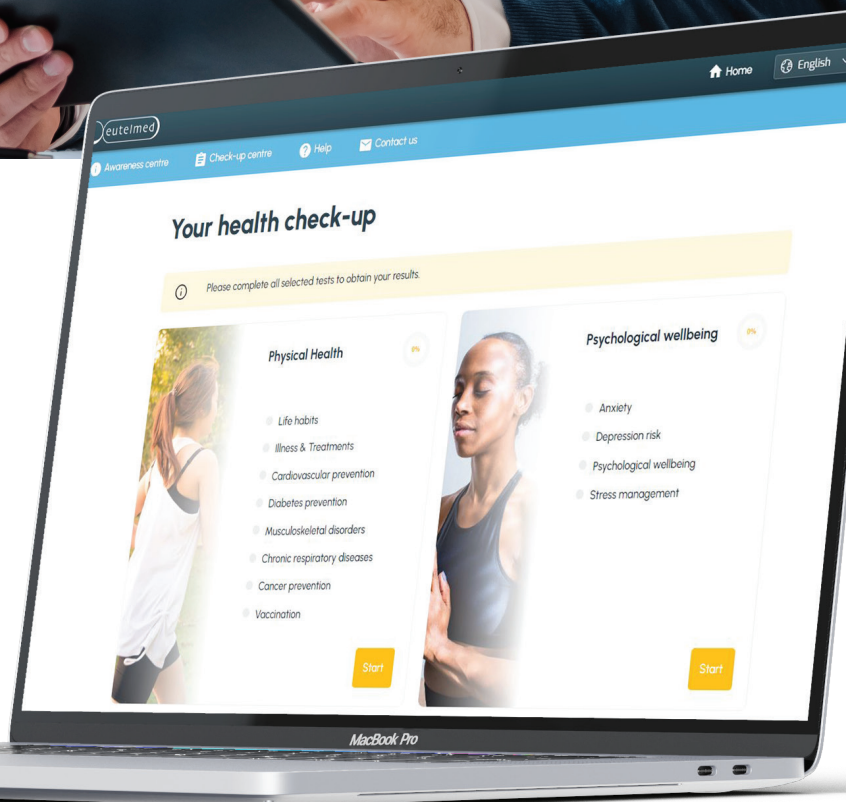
Home
English
eutelmed
Awareness centre
Check-up centre
Help
Contact us

Your health check-up

Please complete all selected tests to obtain your results.

Physical Health
0%
Life habits
Illness & Treatments
Cardiovascular prevention
Diabetes prevention
Musculoskeletal disorders
Chronic respiratory diseases
Cancer prevention
Vaccination
Start

Psychological wellbeing
0%
Anxiety
Depression risk
Psychological wellbeing
Stress management
Start

MacBook Pro